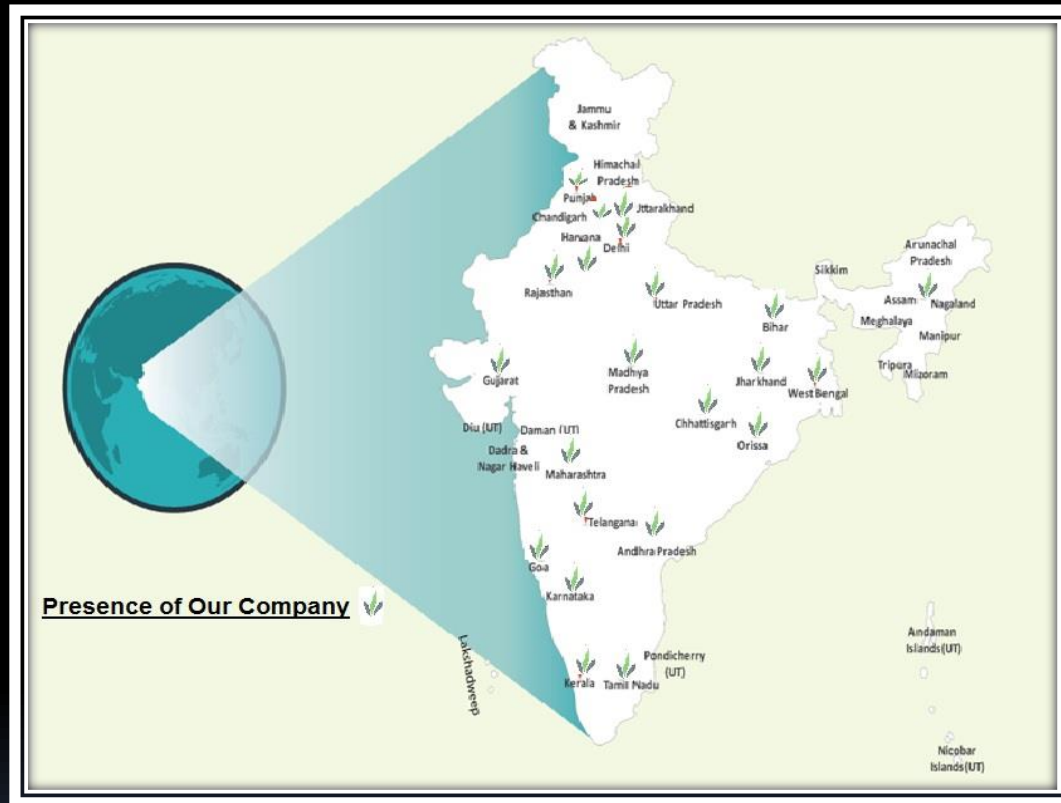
Jammu & Kashmir

Himachal Pradesh

Punjab

Chandigarh

Uttarakhand

Haryana

Delhi

Arunachal Pradesh

Sikkim

Rajasthan

Uttar Pradesh

Bihar

Assam

Nagaland

Meghalaya

Manipur

Tripura

Mizoram

Gujarat

Madhya Pradesh

Jharkhand

West Bengal

Chhattisgarh

Diu (UT)

Daman (UT)

Orissa

Dadra & Nagar Haveli

Maharashtra

Telangana

Andhra Pradesh

Goa

Karnataka

Presence of Our Company

Lakshadweep

Andaman Islands (UT)

Pondicherry (UT)

Kerala

Tamil Nadu

Nicobar Islands (UT)